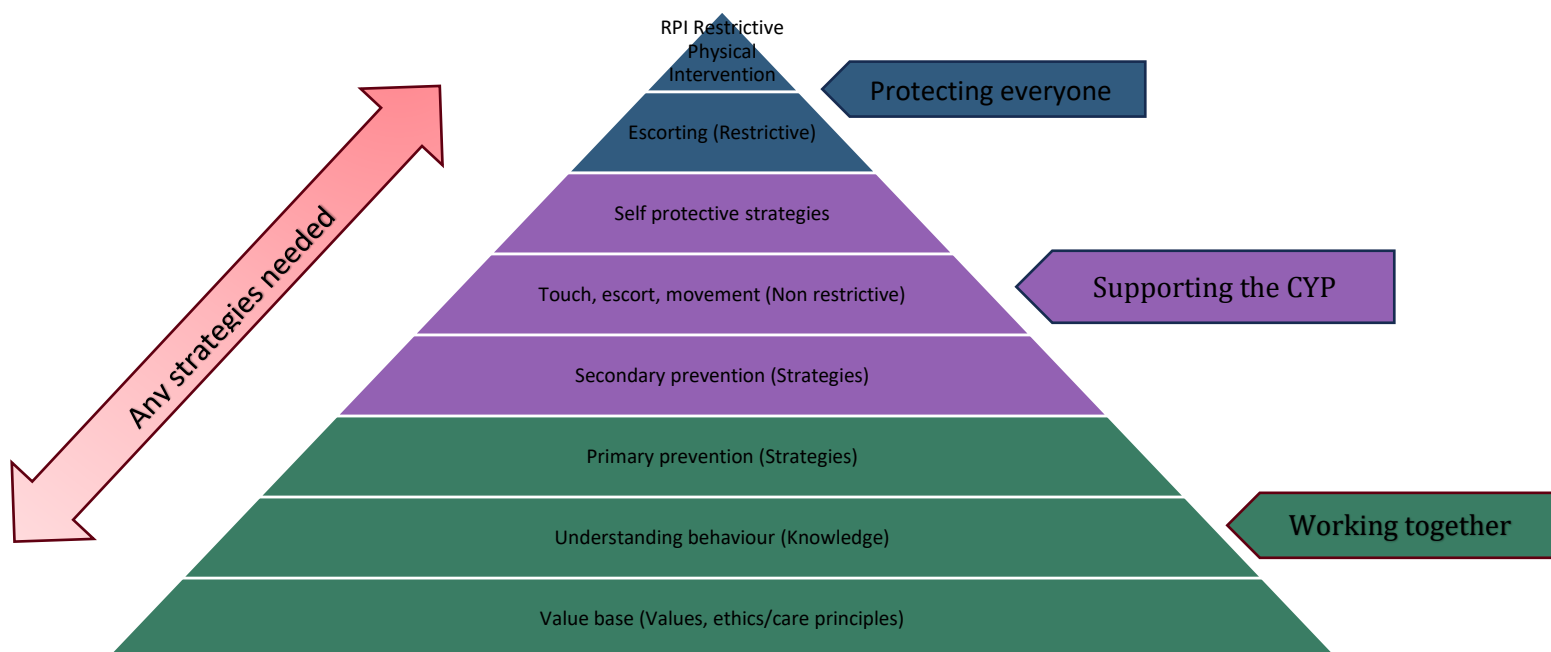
RPI Restrictive Physical Intervention

Escorting (Restrictive)

Self protective strategies

Touch, escort, movement (Non restrictive)

Secondary prevention (Strategies)

Primary prevention (Strategies)

Understanding behaviour (Knowledge)

Value base (Values, ethics/care principles)

Protecting everyone

Supporting the CYP

Working together

Any strategies needed